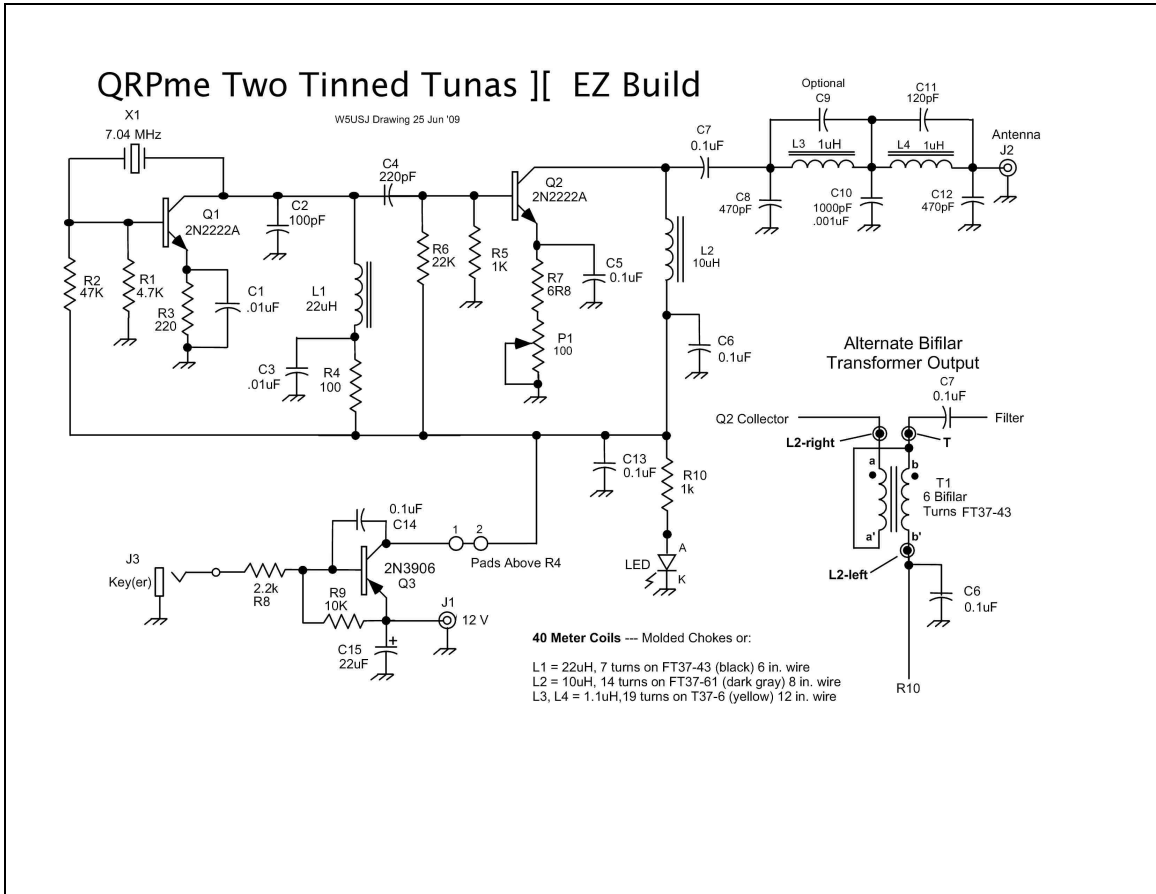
QRPme Two Tinned Tunas ][ EZ Build

W5USJ Drawing 25 Jun '09

X1
7.04 MHz

Q1
2N2222A

C2
100pF

C4
220pF

Q2
2N2222A

C7
0.1uF

Optional
C9

C11
120pF

L3 1uH

L4 1uH

Antenna
J2

C8
470pF

C10
1000pF
.001uF

C12
470pF

R2
47K

R1
4.7K

R3
220

C1
.01uF

L1
22uH

R6
22K

R5
1K

R7
6R8

C5
0.1uF

L2
10uH

C6
0.1uF

C3
.01uF

R4
100

P1
100

Alternate Bifilar Transformer Output

C7
0.1uF

Q2 Collector

Filter

L2-right

T

a

b

T1
6 Bifilar Turns FT37-43

a'

b'

L2-left

C6
0.1uF

R10

C13
0.1uF

R10
1k

A

LED

K

0.1uF
C14

1 2

Pads Above R4

2N3906
Q3

J3
Key(er)

2.2k
R8

R9
10K

J1
12 V

C15
22uF

40 Meter Coils --- Molded Chokes or:

L1 = 22uH, 7 turns on FT37-43 (black) 6 in. wire
L2 = 10uH, 14 turns on FT37-61 (dark gray) 8 in. wire
L3, L4 = 1.1uH,19 turns on T37-6 (yellow) 12 in. wire